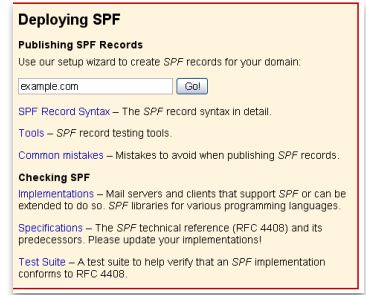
Deploying SPF

Publishing SPF Records

Use our setup wizard to create SPF records for your domain:

example.com
Go!

SPF Record Syntax – The SPF record syntax in detail.

Tools – SPF record testing tools.

Common mistakes – Mistakes to avoid when publishing SPF records.

Checking SPF

Implementations – Mail servers and clients that support SPF or can be extended to do so. SPF libraries for various programming languages.

Specifications – The SPF technical reference (RFC 4408) and its predecessors. Please update your implementations!

Test Suite – A test suite to help verify that an SPF implementation conforms to RFC 4408.